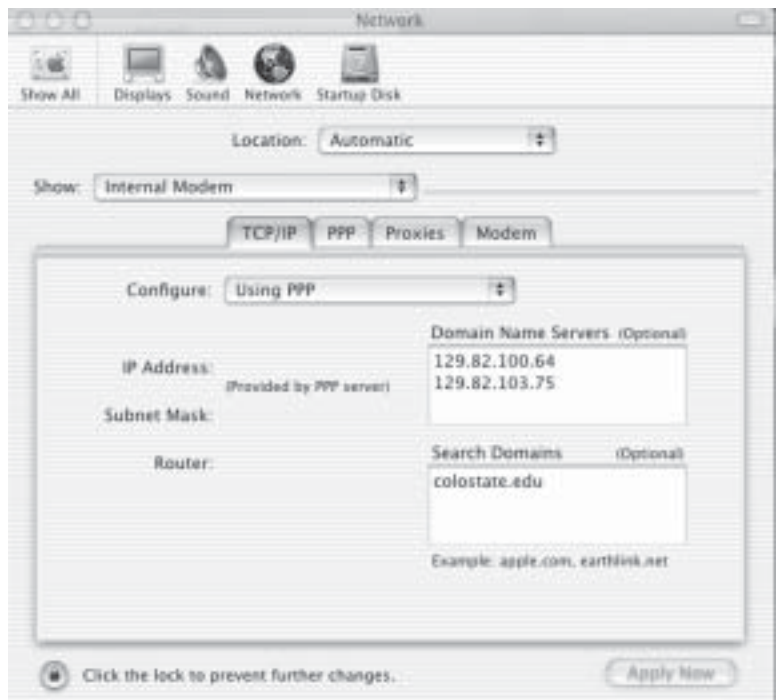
Network

Show All Displays Sound Network Startup Disk

Location: Automatic

Show: Internal Modem

TCP/IP PPP Proxies Modem

Configure: Using PPP

Domain Name Servers (Optional)

IP Address:

(Provided by PPP server)

129.82.100.64
129.82.103.75

Subnet Mask:

Router:

Search Domains (Optional)

colostate.edu

Example: apple.com, earthlink.net

Click the lock to prevent further changes.

Apply Now